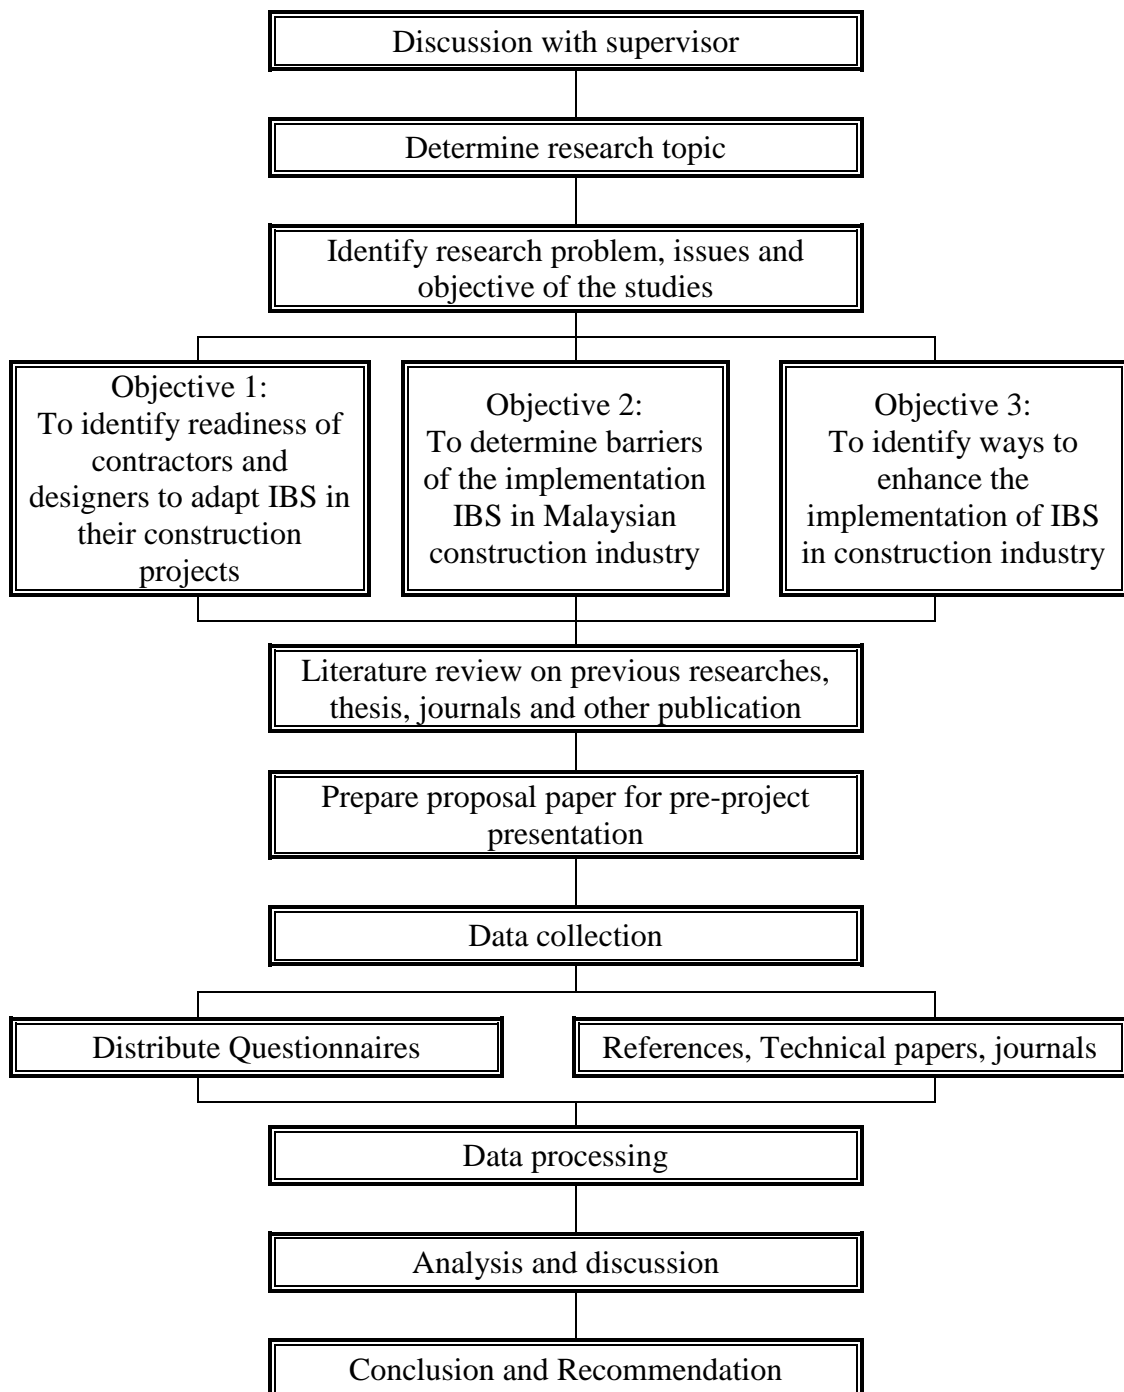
Discussion with supervisor

Determine research topic

Identify research problem, issues and objective of the studies

Objective 1:
To identify readiness of contractors and designers to adapt IBS in their construction projects

Objective 2:
To determine barriers of the implementation IBS in Malaysian construction industry

Objective 3:
To identify ways to enhance the implementation of IBS in construction industry

Literature review on previous researches, thesis, journals and other publication

Prepare proposal paper for pre-project presentation

Data collection

Distribute Questionnaires

References, Technical papers, journals

Data processing

Analysis and discussion

Conclusion and Recommendation